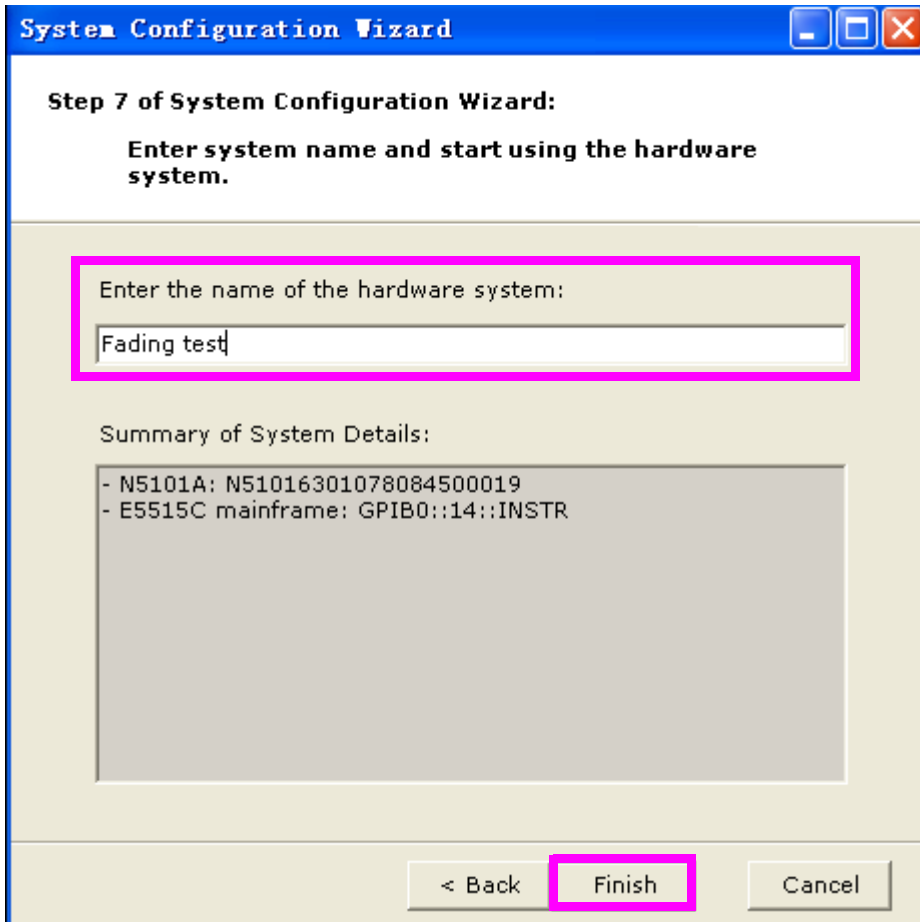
System Configuration Wizard

Step 7 of System Configuration Wizard:

Enter system name and start using the hardware system.

Enter the name of the hardware system:

Fading test

Summary of System Details:

- N5101A: N51016301078084500019
- E5515C mainframe: GPIB0::14::INSTR

< Back

Finish

Cancel